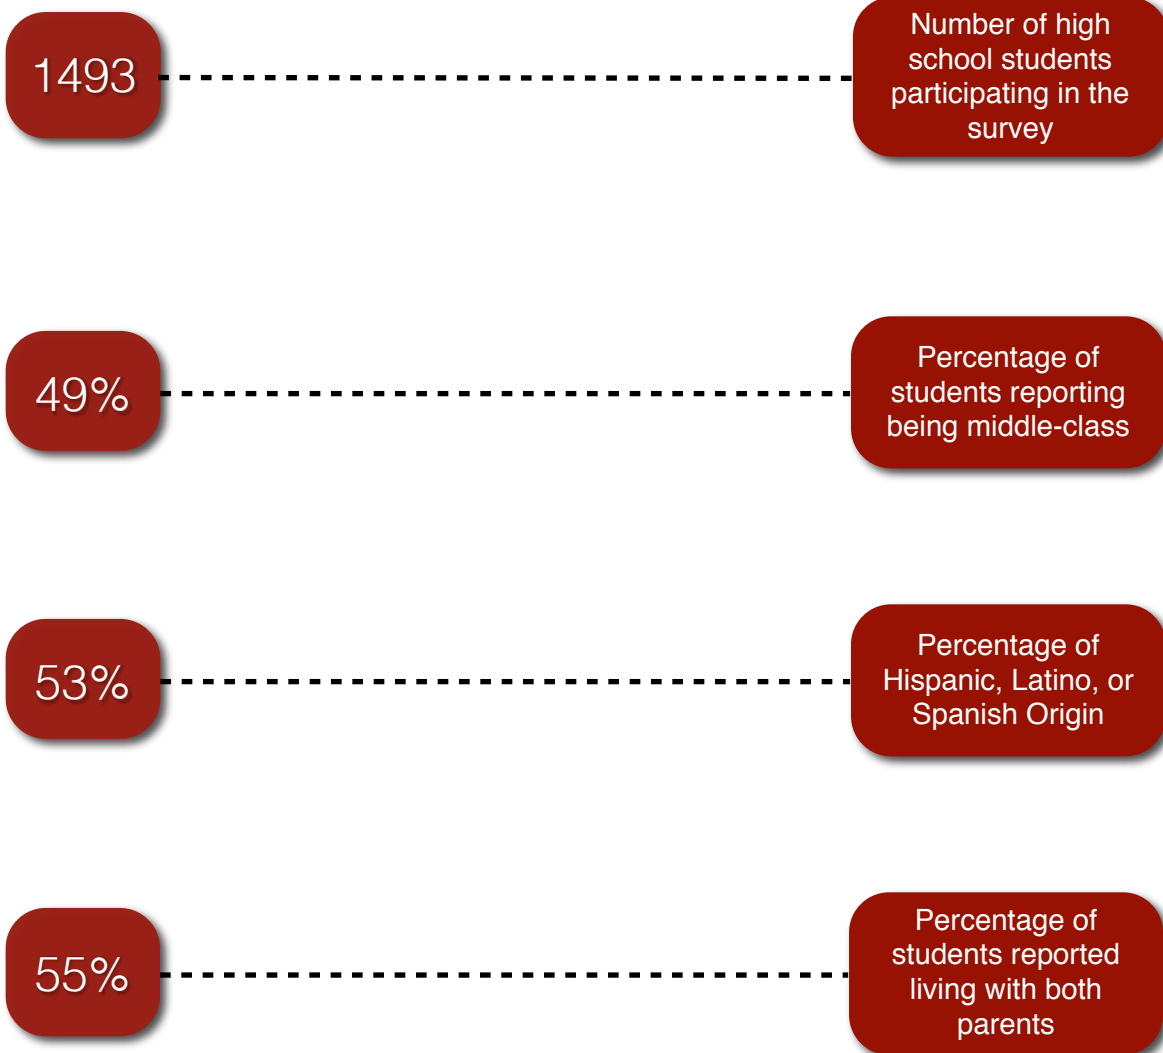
1493

Number of high school students participating in the survey

49%

Percentage of students reporting being middle-class

53%

Percentage of Hispanic, Latino, or Spanish Origin

55%

Percentage of students reported living with both parents